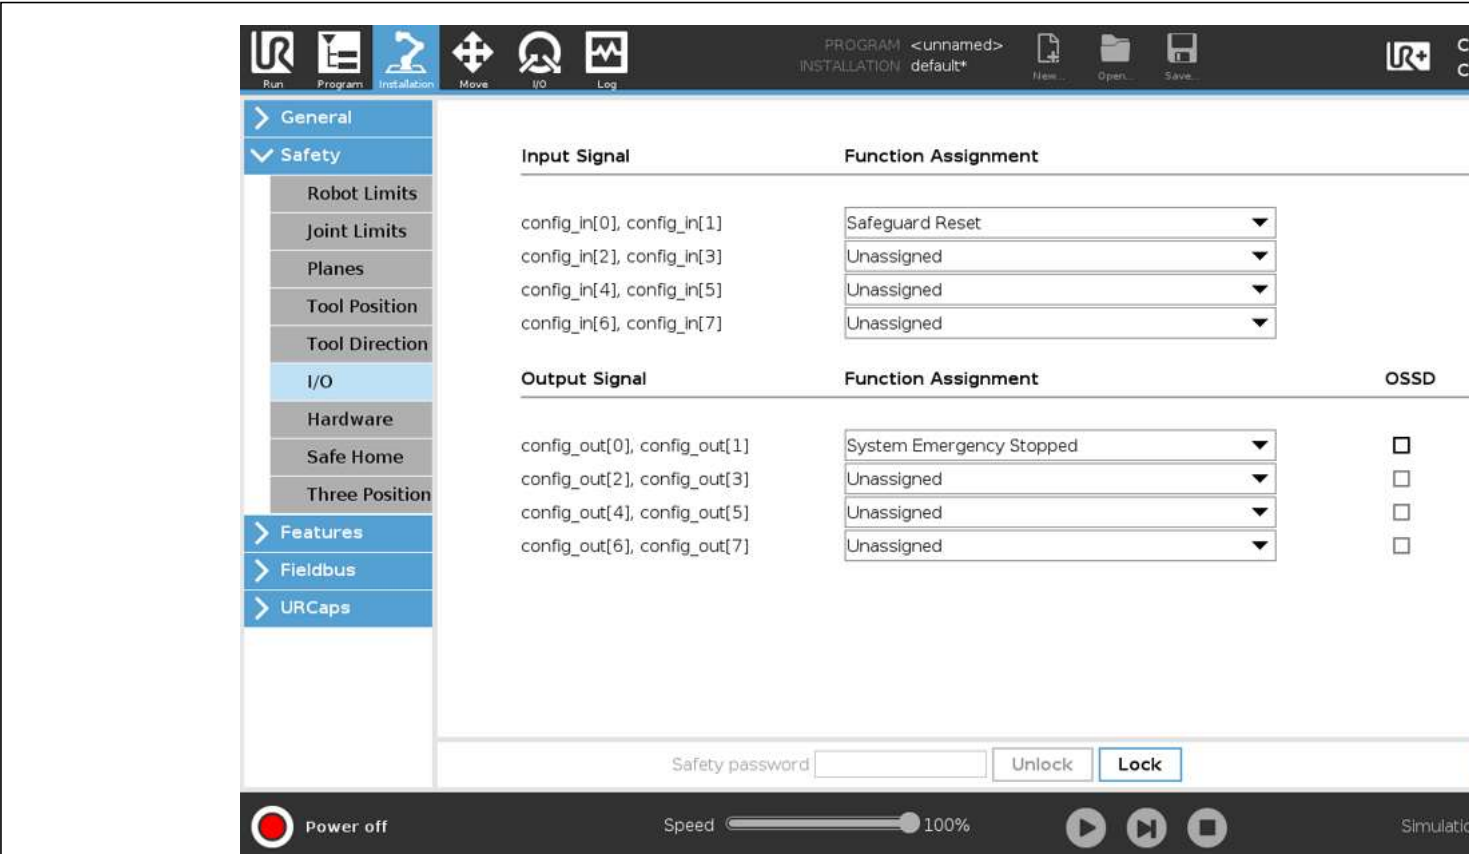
Run Program Installation Move I/O Log

PROGRAM <unnamed>
INSTALLATION default*

New... Open... Save...

General
Safety
Robot Limits
Joint Limits
Planes
Tool Position
Tool Direction
I/O
Hardware
Safe Home
Three Position
Features
Fieldbus
URCaps

| Input Signal | Function Assignment |
|---|---|
| config_in[0], config_in[1] | Safeguard Reset |
| config_in[2], config_in[3] | Unassigned |
| config_in[4], config_in[5] | Unassigned |
| config_in[6], config_in[7] | Unassigned |

| Output Signal | Function Assignment | OSSD |
|---|---|---|
| config_out[0], config_out[1] | System Emergency Stopped | |
| config_out[2], config_out[3] | Unassigned | |
| config_out[4], config_out[5] | Unassigned | |
| config_out[6], config_out[7] | Unassigned | |

Safety password Unlock Lock

Power off Speed 100% Simulatio